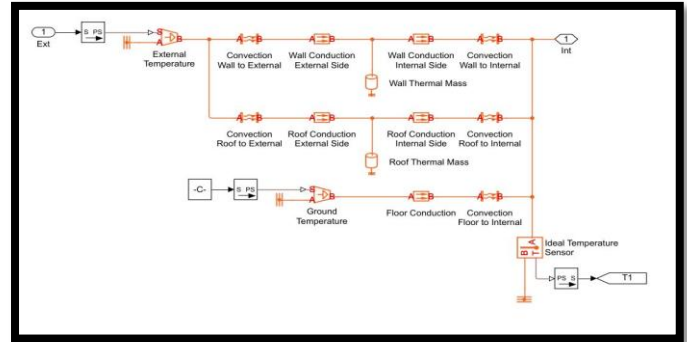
1
Ext
S PS
External Temperature
Convection Wall to External
Wall Conduction External Side
Wall Conduction Internal Side
Convection Wall to Internal
1
Int
Wall Thermal Mass
Convection Roof to External
Roof Conduction External Side
Roof Conduction Internal Side
Convection Roof to Internal
Roof Thermal Mass
-C-
S PS
Ground Temperature
Floor Conduction
Convection Floor to Internal
Ideal Temperature Sensor
PS S
T1